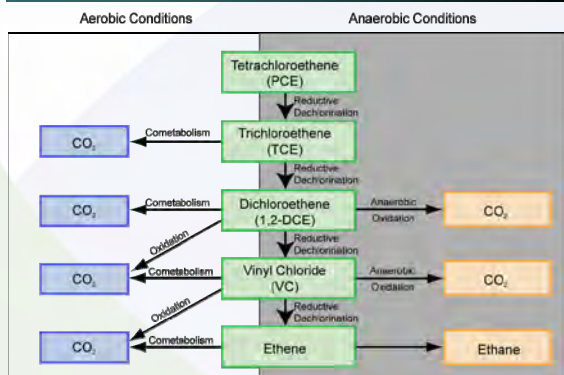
Aerobic Conditions

Anaerobic Conditions

Tetrachloroethene (PCE)

Reductive Dechlorination

$CO_2$

Cometabolism

Trichloroethene (TCE)

Reductive Dechlorination

$CO_2$

Cometabolism

Dichloroethene (1,2-DCE)

Anaerobic Oxidation

$CO_2$

Oxidation

Reductive Dechlorination

$CO_2$

Cometabolism

Vinyl Chloride (VC)

Anaerobic Oxidation

$CO_2$

Oxidation

Reductive Dechlorination

$CO_2$

Cometabolism

Ethene

Ethane